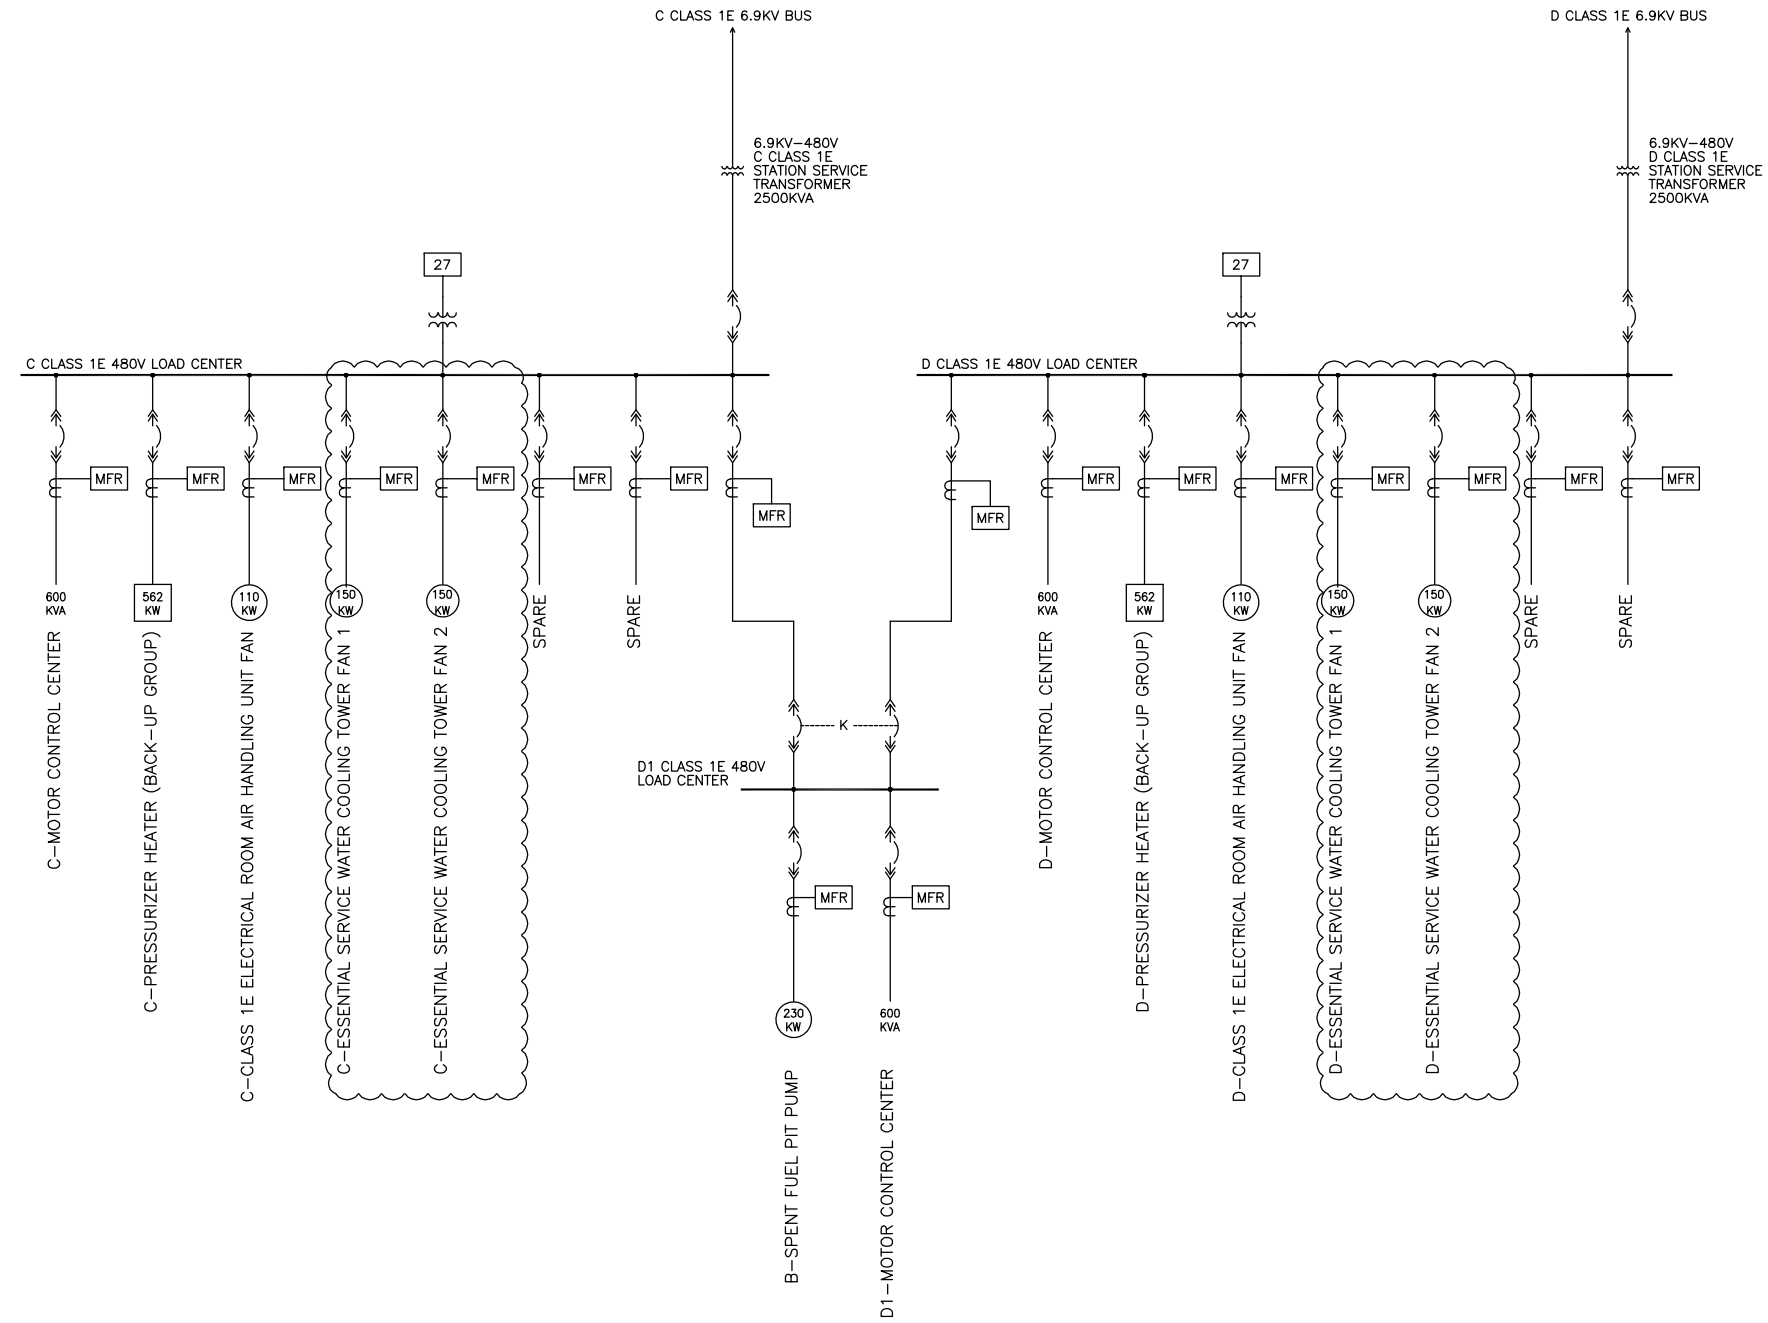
C CLASS 1E 6.9KV BUS

D CLASS 1E 6.9KV BUS

6.9KV–480V
C CLASS 1E
STATION SERVICE
TRANSFORMER
2500KVA

6.9KV–480V
D CLASS 1E
STATION SERVICE
TRANSFORMER
2500KVA

27

27

C CLASS 1E 480V LOAD CENTER

D CLASS 1E 480V LOAD CENTER

MFR MFR MFR MFR MFR MFR MFR

MFR

MFR

MFR MFR MFR MFR MFR MFR MFR

600
KVA

562
KW

110
KW

150
KW

150
KW

SPARE

SPARE

600
KVA

562
KW

110
KW

150
KW

150
KW

SPARE

SPARE

C–MOTOR CONTROL CENTER

C–PRESSURIZER HEATER (BACK–UP GROUP)

C–CLASS 1E ELECTRICAL ROOM AIR HANDLING UNIT FAN

C–ESSENTIAL SERVICE WATER COOLING TOWER FAN 1

C–ESSENTIAL SERVICE WATER COOLING TOWER FAN 2

K

D1 CLASS 1E 480V
LOAD CENTER

MFR

MFR

230
KW

600
KVA

B–SPENT FUEL PIT PUMP

D1–MOTOR CONTROL CENTER

D–MOTOR CONTROL CENTER

D–PRESSURIZER HEATER (BACK–UP GROUP)

D–CLASS 1E ELECTRICAL ROOM AIR HANDLING UNIT FAN

D–ESSENTIAL SERVICE WATER COOLING TOWER FAN 1

D–ESSENTIAL SERVICE WATER COOLING TOWER FAN 2